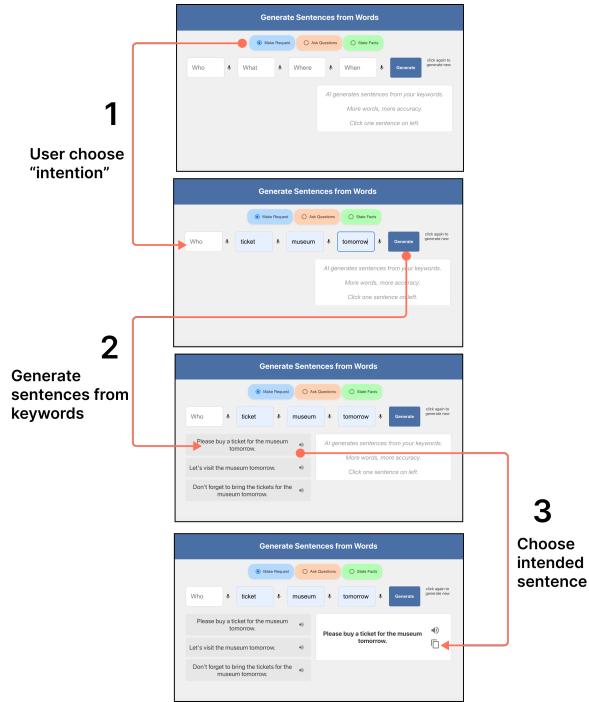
Generate Sentences from Words

Make Request | Ask Questions | State Facts

Who | What | Where | When | Generate | click again to generate new

AI generates sentences from your keywords.
More words, more accuracy.
Click one sentence on left.

1
User choose "intention"

Generate Sentences from Words

Make Request | Ask Questions | State Facts

Who | ticket | museum | tomorrow | Generate | click again to generate new

AI generates sentences from your keywords.
More words, more accuracy.
Click one sentence on left.

2
Generate sentences from keywords

Generate Sentences from Words

Make Request | Ask Questions | State Facts

Who | ticket | museum | tomorrow | Generate | click again to generate new

Please buy a ticket for the museum tomorrow.
Let's visit the museum tomorrow.
Don't forget to bring the tickets for the museum tomorrow.

AI generates sentences from your keywords.
More words, more accuracy.
Click one sentence on left.

3
Choose intended sentence

Generate Sentences from Words

Make Request | Ask Questions | State Facts

Who | ticket | museum | tomorrow | Generate | click again to generate new

Please buy a ticket for the museum tomorrow.
Let's visit the museum tomorrow.
Don't forget to bring the tickets for the museum tomorrow.

Please buy a ticket for the museum tomorrow.